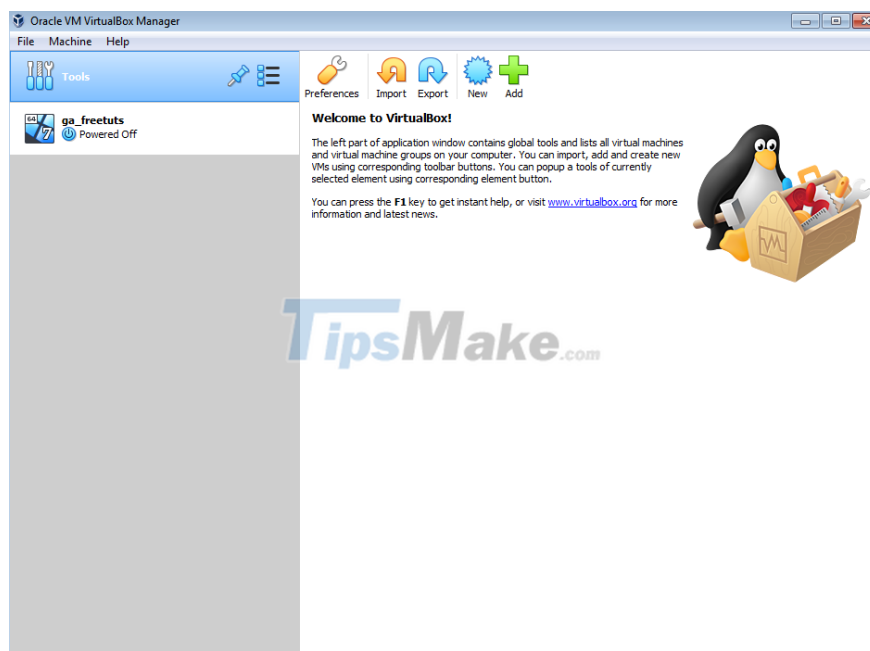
Oracle VM VirtualBox Manager

File Machine Help

Tools

64 7 ga_freetuts
Powered Off

Preferences Import Export New Add

Welcome to VirtualBox!

The left part of application window contains global tools and lists all virtual machines and virtual machine groups on your computer. You can import, add and create new VMs using corresponding toolbar buttons. You can popup a tools of currently selected element using corresponding element button.

You can press the **F1** key to get instant help, or visit www.virtualbox.org for more information and latest news.

TipsMake.com